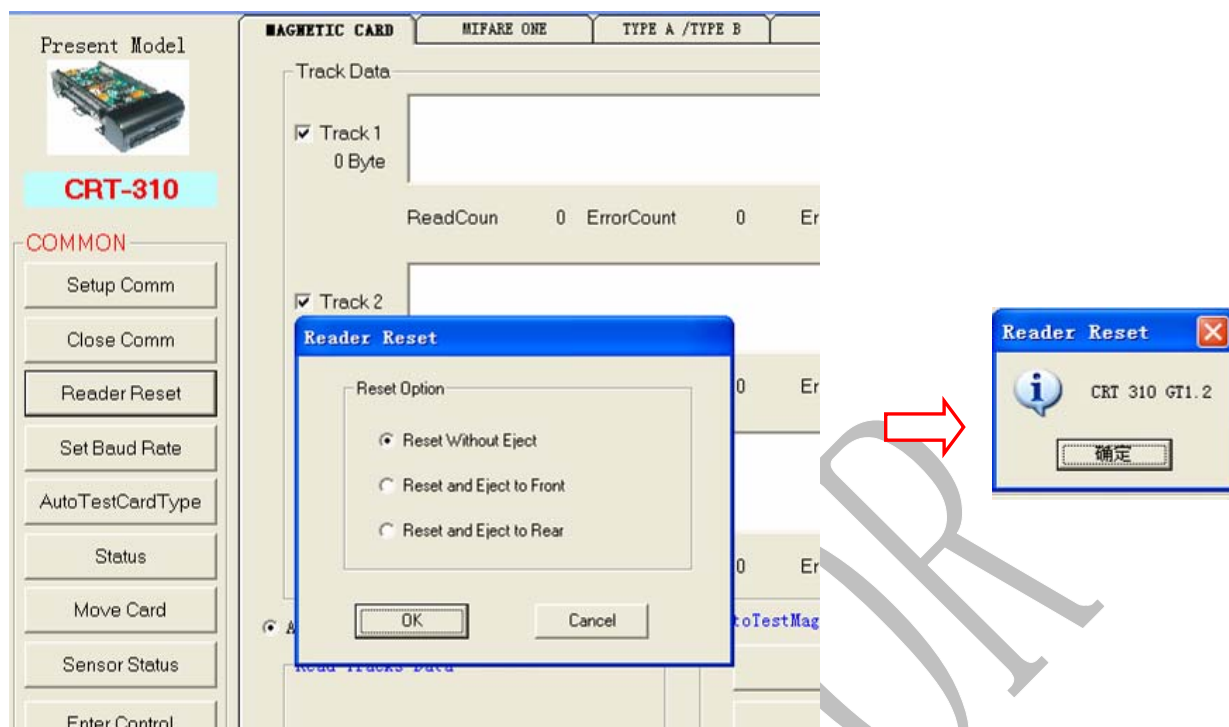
Present Model

CRT-310

COMMON

Setup Comm

Close Comm

Reader Reset

Set Baud Rate

AutoTestCardType

Status

Move Card

Sensor Status

Enter Control

MAGNETIC CARD | MIFARE ONE | TYPE A /TYPE B

Track Data

Track 1
0 Byte

ReadCoun 0 ErrorCount 0 Er

Track 2

0 Er

0 Er

A

toTestMag

Read Tracks Data

Reader Reset

Reset Option

Reset Without Eject

Reset and Eject to Front

Reset and Eject to Rear

OK

Cancel

Reader Reset

CRT 310 GT1.2

确定